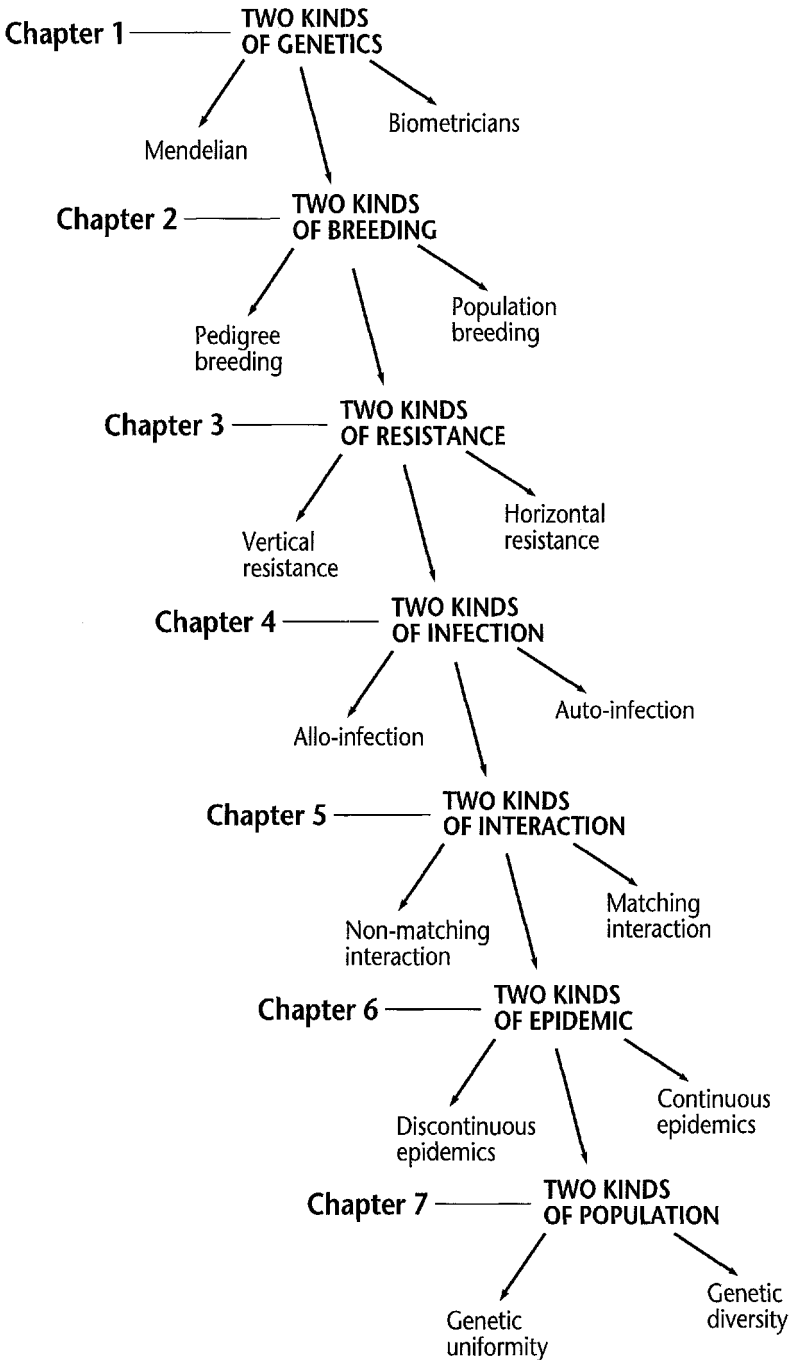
Chapter 1 TWO KINDS OF GENETICS

Mendelian

Biometricians

Chapter 2 TWO KINDS OF BREEDING

Pedigree breeding

Population breeding

Chapter 3 TWO KINDS OF RESISTANCE

Vertical resistance

Horizontal resistance

Chapter 4 TWO KINDS OF INFECTION

Allo-infection

Auto-infection

Chapter 5 TWO KINDS OF INTERACTION

Non-matching interaction

Matching interaction

Chapter 6 TWO KINDS OF EPIDEMIC

Discontinuous epidemics

Continuous epidemics

Chapter 7 TWO KINDS OF POPULATION

Genetic uniformity

Genetic diversity